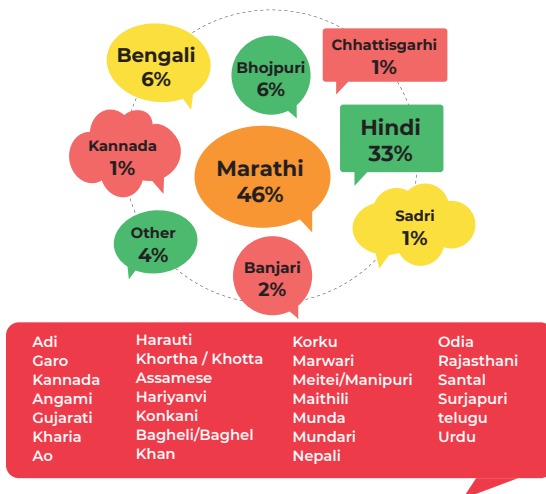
Bengali
6%

Bhojpuri
6%

Chhattisgarhi
1%

Kannada
1%

Marathi
46%

Hindi
33%

Sadri
1%

Other
4%

Banjari
2%

Adi
Garo
Kannada
Angami
Gujarati
Kharia
Ao

Harauti
Khortha / Khotta
Assamese
Hariyanvi
Konkani
Bagheli/Baghel
Khan

Korku
Marwari
Meitei/Manipuri
Maithili
Munda
Mundari
Nepali

Odia
Rajasthani
Santal
Surjapuri
telugu
Urdu